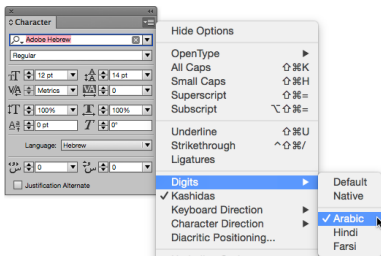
Character

Adobe Hebrew

Regular

12 pt
14 pt
Metrics
0
100%
100%
0 pt
0°

Language: Hebrew

0
0

Justification Alternate

Hide Options

OpenType
All Caps ⇧⌘K
Small Caps ⇧⌘H
Superscript ⇧⌘=
Subscript ⌥⇧⌘=

Underline ⇧⌘U
Strikethrough ^⇧⌘/
Ligatures

Digits
✓ Kashidas
Keyboard Direction
Character Direction
Diacritic Positioning...

Default
Native
✓ Arabic
Hindi
Farsi